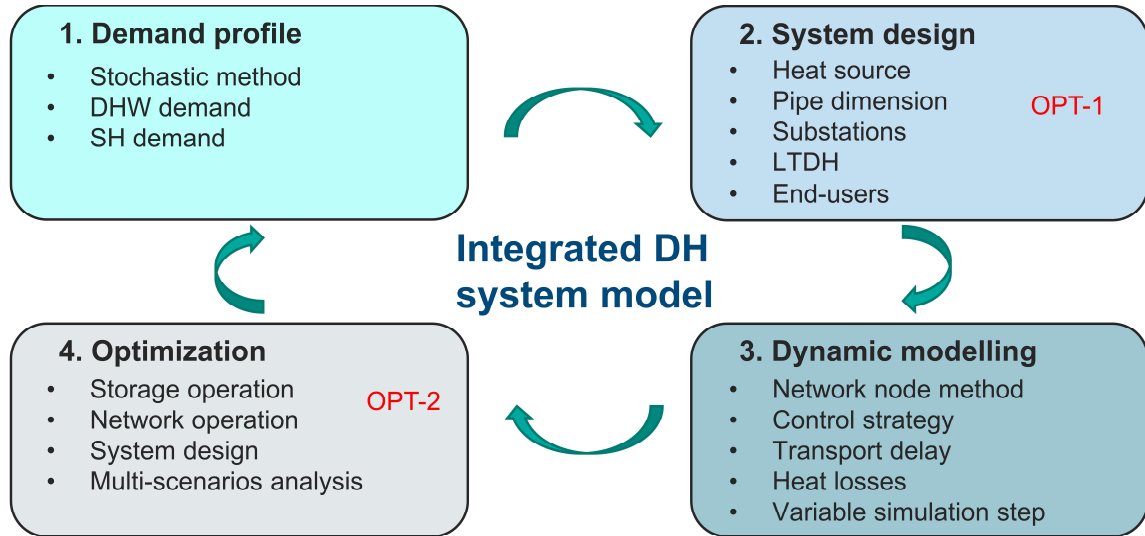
1. Demand profile
- Stochastic method
- DHW demand
- SH demand

2. System design
- Heat source
- Pipe dimension
- Substations
- LTDH
- End-users

OPT-1

Integrated DH system model

4. Optimization
- Storage operation
- Network operation
- System design
- Multi-scenarios analysis

OPT-2

3. Dynamic modelling
- Network node method
- Control strategy
- Transport delay
- Heat losses
- Variable simulation step